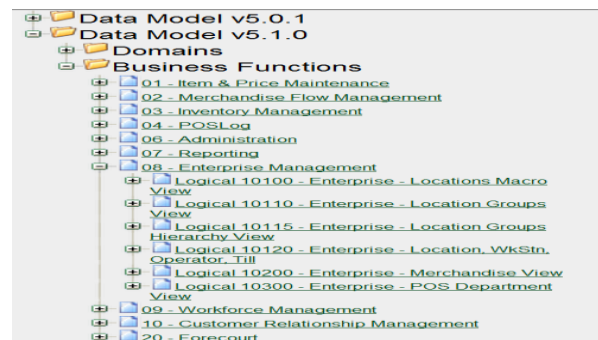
Data Model v5.0.1
Data Model v5.1.0
Domains
Business Functions
01 - Item & Price Maintenance
02 - Merchandise Flow Management
03 - Inventory Management
04 - POSLog
06 - Administration
07 - Reporting
08 - Enterprise Management
Logical 10100 - Enterprise - Locations Macro View
Logical 10110 - Enterprise - Location Groups View
Logical 10115 - Enterprise - Location Groups Hierarchy View
Logical 10120 - Enterprise - Location, WkStn, Operator, Till
Logical 10200 - Enterprise - Merchandise View
Logical 10300 - Enterprise - POS Department View
09 - Workforce Management
10 - Customer Relationship Management
20 - Forecourt